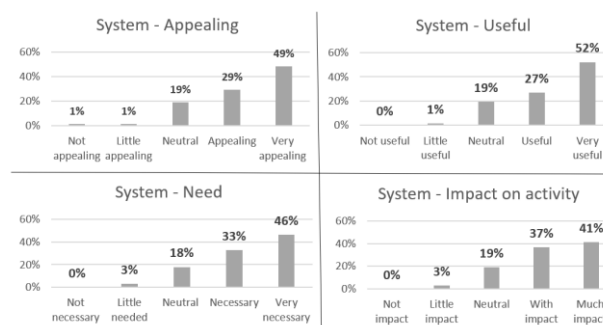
System - Appealing

60%
40%
20%
0%

1% 1% 19% 29% 49%

Not appealing | Little appealing | Neutral | Appealing | Very appealing

System - Useful

60%
40%
20%
0%

0% 1% 19% 27% 52%

Not useful | Little useful | Neutral | Useful | Very useful

System - Need

60%
40%
20%
0%

0% 3% 18% 33% 46%

Not necessary | Little needed | Neutral | Necessary | Very necessary

System - Impact on activity

60%
40%
20%
0%

0% 3% 19% 37% 41%

Not impact | Little impact | Neutral | With impact | Much impac